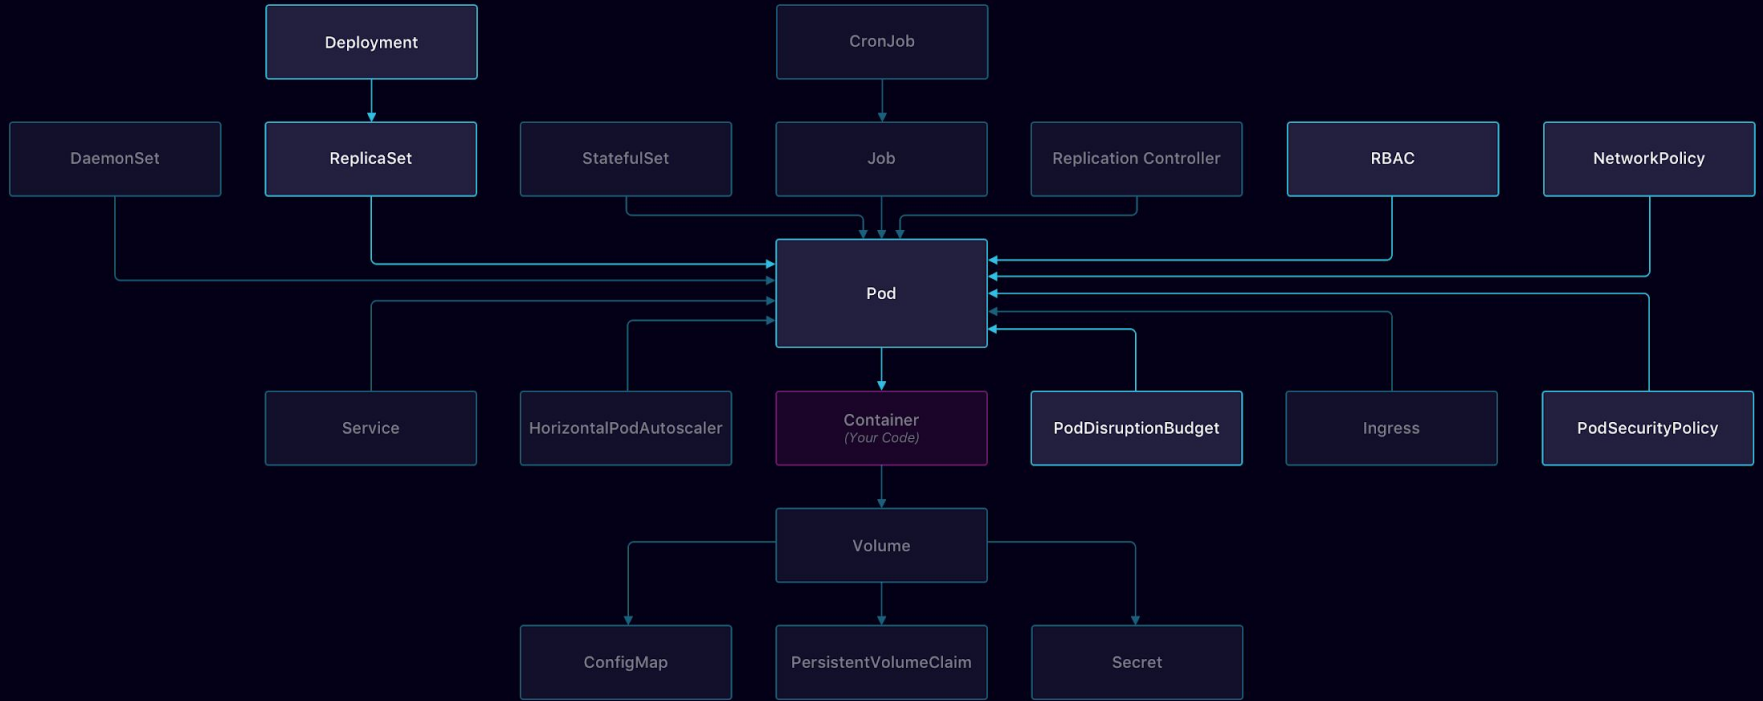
Deployment

CronJob

DaemonSet

ReplicaSet

StatefulSet

Job

Replication Controller

RBAC

NetworkPolicy

Pod

Service

HorizontalPodAutoscaler

Container
(Your Code)

PodDisruptionBudget

Ingress

PodSecurityPolicy

Volume

ConfigMap

PersistentVolumeClaim

Secret